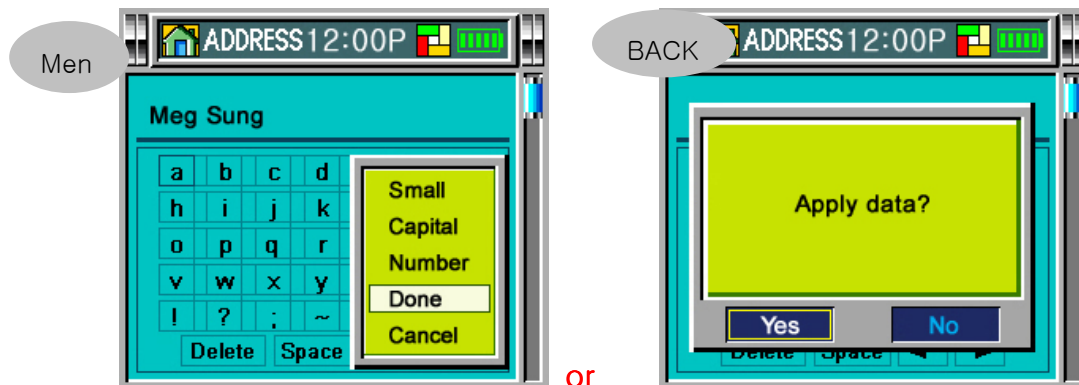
Men

ADDRESS 12:00P

Meg Sung

| a | b | c | d |
|---|---|---|---|
| h | i | j | k |
| o | p | q | r |
| v | w | x | y |
| ! | ? | ; | ~ |

Delete Space

Small
Capital
Number
Done
Cancel

or

BACK

ADDRESS 12:00P

Apply data?

Yes No

Delete Space